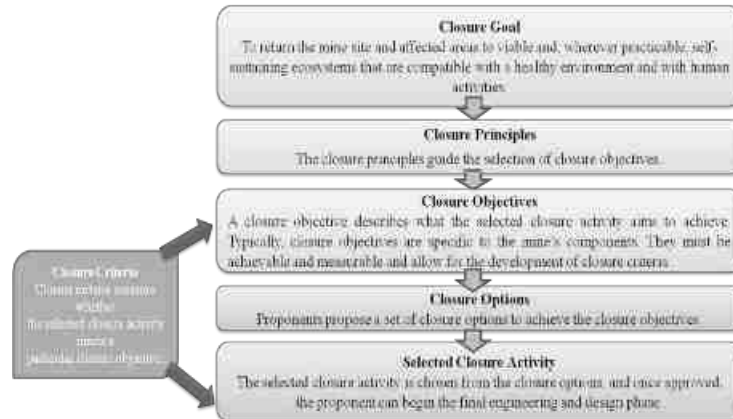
Closure Goal
To return the mine site and affected areas to viable and, wherever practicable, self-sustaining ecosystems that are compatible with a healthy environment and with human activities

Closure Principles
The closure principles guide the selection of closure objectives.

Closure Objectives
A closure objective describes what the selected closure activity aims to achieve. Typically, closure objectives are specific to the mine's components. They must be achievable and measurable and allow for the development of closure criteria.

Closure Options
Proponents propose a set of closure options to achieve the closure objectives.

Selected Closure Activity
The selected closure activity is chosen from the closure options, and once approved, the proponent can begin the final engineering and design phase.

Closure Criteria
Closure criteria measure whether the selected closure activity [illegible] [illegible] closure objectives